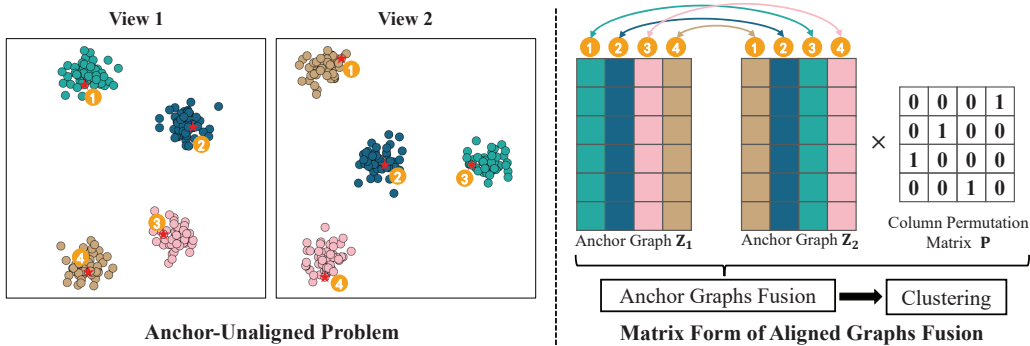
View 1

1
2
3
4

View 2

1
2
3
4

Anchor-Unaligned Problem

1 2 3 4 1 2 3 4

Anchor Graph $\mathbf{Z_1}$

Anchor Graph $\mathbf{Z_2}$

×

| 0 | 0 | 0 | 1 |
|---|---|---|---|
| 0 | 1 | 0 | 0 |
| 1 | 0 | 0 | 0 |
| 0 | 0 | 1 | 0 |

Column Permutation Matrix $\mathbf{P}$

Anchor Graphs Fusion

Clustering

Matrix Form of Aligned Graphs Fusion